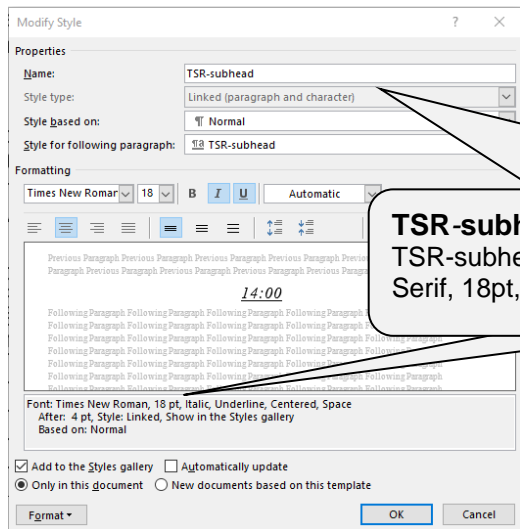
Modify Style

?

Properties

Name: TSR-subhead

Style type: Linked (paragraph and character)

Style based on: ¶ Normal

Style for following paragraph: ¶a TSR-subhead

Formatting

Times New Roman 18 B I U Automatic

Previous Paragraph Previous Paragraph Previous Paragraph Previous Paragraph Previous Paragraph Previous Paragraph Previous Paragraph Previous Paragraph Previous Paragraph

14:00

Following Paragraph Following Paragraph Following Paragraph Following Paragraph Following Paragraph Following Paragraph Following Paragraph Following Paragraph Following Paragraph Following Paragraph Following Paragraph Following Paragraph Following Paragraph Following Paragraph Following Paragraph Following Paragraph Following Paragraph Following Paragraph Following Paragraph Following Paragraph Following Paragraph Following Paragraph Following Paragraph Following Paragraph Following Paragraph Following Paragraph Following Paragraph

Font: Times New Roman, 18 pt, Italic, Underline, Centered, Space
After: 4 pt, Style: Linked, Show in the Styles gallery
Based on: Normal

Add to the Styles gallery Automatically update

Only in this document New documents based on this template

Format OK Cancel

TSR-subh
TSR-subhe
Serif, 18pt,